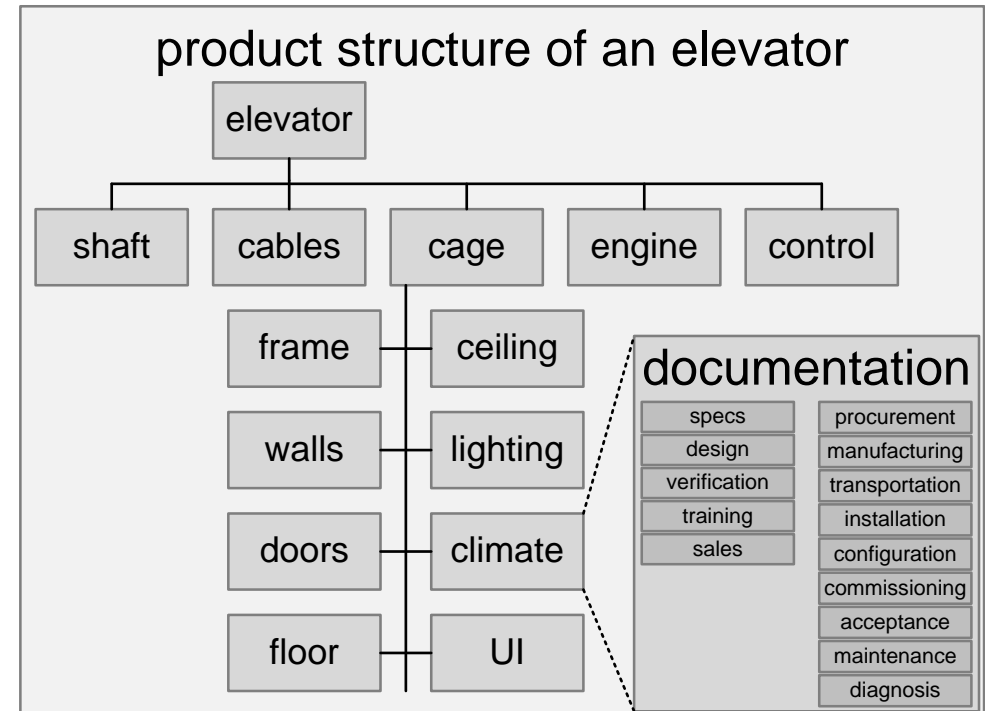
product structure of an elevator

elevator

shaft
cables
cage
engine
control

frame
ceiling
walls
lighting
doors
climate
floor
UI

documentation

specs
design
verification
training
sales

procurement
manufacturing
transportation
installation
configuration
commissioning
acceptance
maintenance
diagnosis